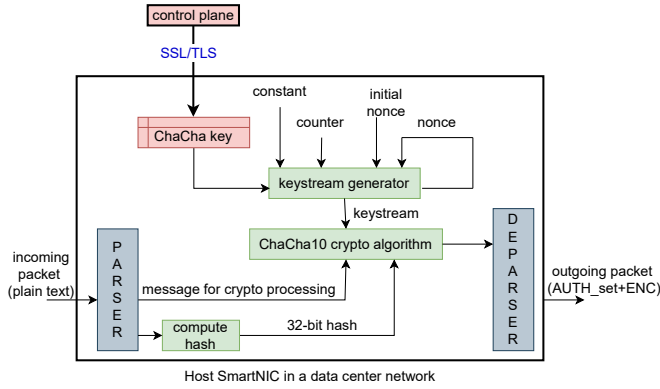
control plane

SSL/TLS

constant

counter

initial nonce

nonce

ChaCha key

keystream generator

keystream

ChaCha10 crypto algorithm

incoming packet (plain text)

P A R S E R

message for crypto processing

compute hash

32-bit hash

D E P A R S E R

outgoing packet (AUTH_set+ENC)

Host SmartNIC in a data center network